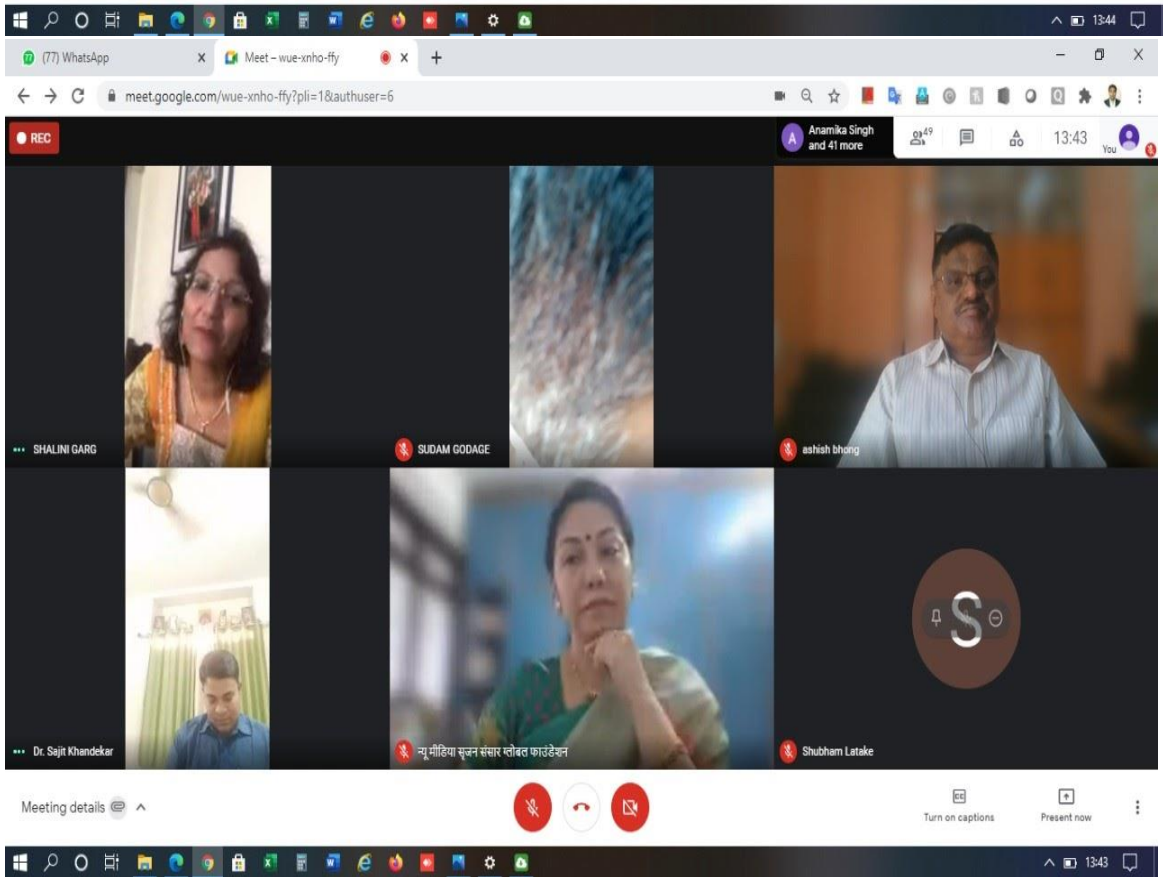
13:44

(77) WhatsApp

Meet – wue-xnho-ffy

meet.google.com/wue-xnho-ffy?pli=1&authuser=6

REC

A Anamika Singh and 41 more

49

13:43

You

SHALINI GARG

SUDAM GODAGE

ashish bhong

Dr. Sajit Khandekar

न्यू मीडिया सृजन संसार ग्लोबल फाउंडेशन

S

Shubham Latake

Meeting details

Turn on captions

Present now

13:43